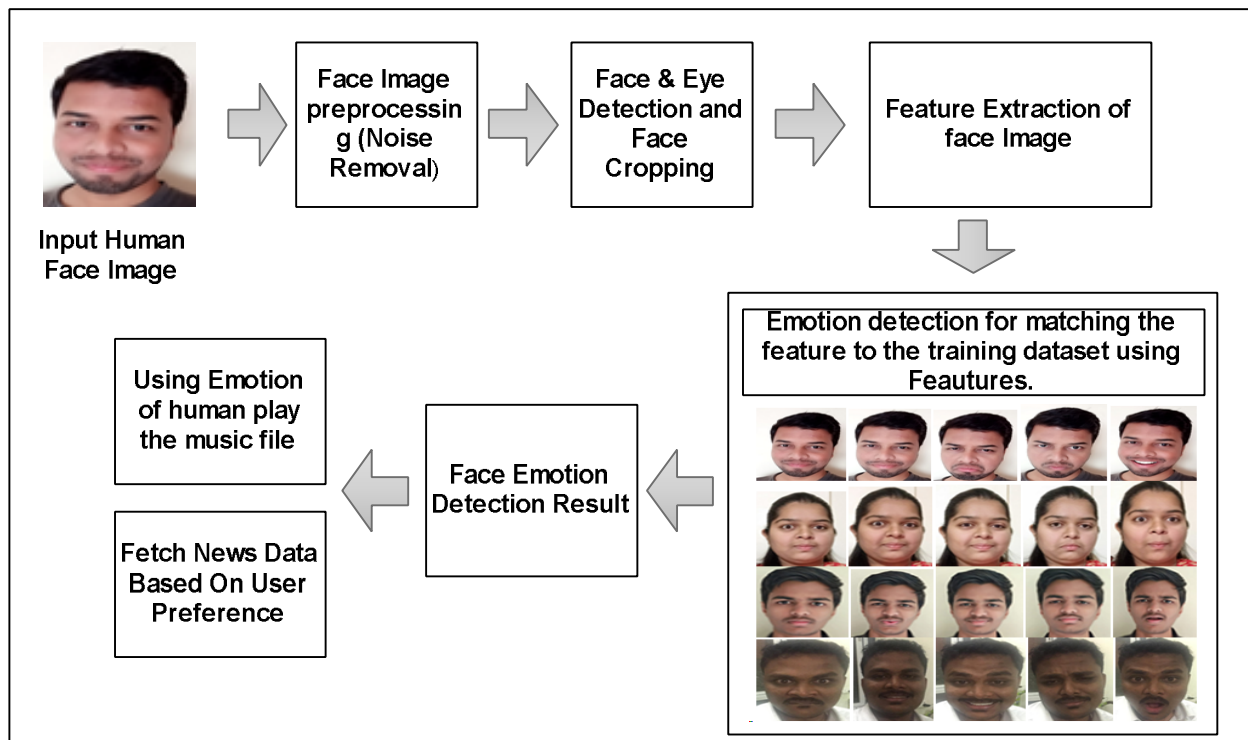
Input Human Face Image

Face Image preprocessin g (Noise Removal)

Face & Eye Detection and Face Cropping

Feature Extraction of face Image

Emotion detection for matching the feature to the training dataset using Feautures.

Face Emotion Detection Result

Using Emotion of human play the music file

Fetch News Data Based On User Preference